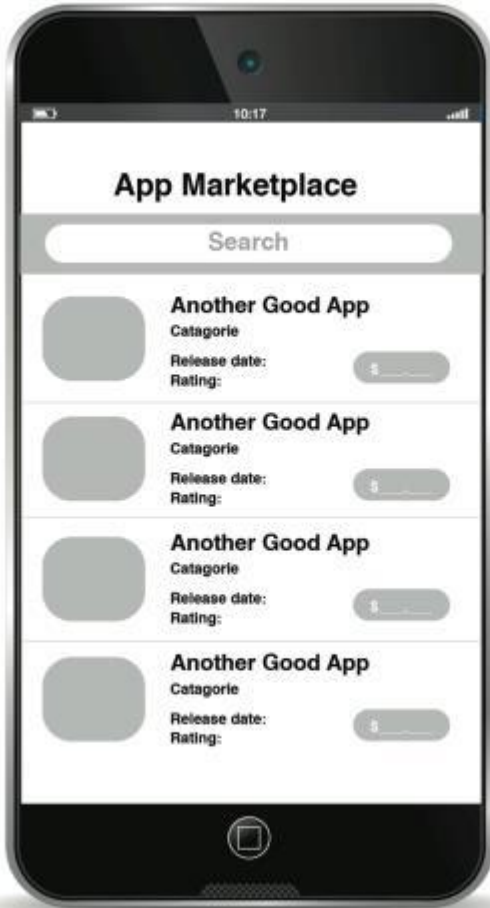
10:17

App Marketplace

Search

Another Good App
Catagorie
Release date:
Rating:
$\_\_.\_\_$

Another Good App
Catagorie
Release date:
Rating:
$\_\_.\_\_$

Another Good App
Catagorie
Release date:
Rating:
$\_\_.\_\_$

Another Good App
Catagorie
Release date:
Rating:
$\_\_.\_\_$